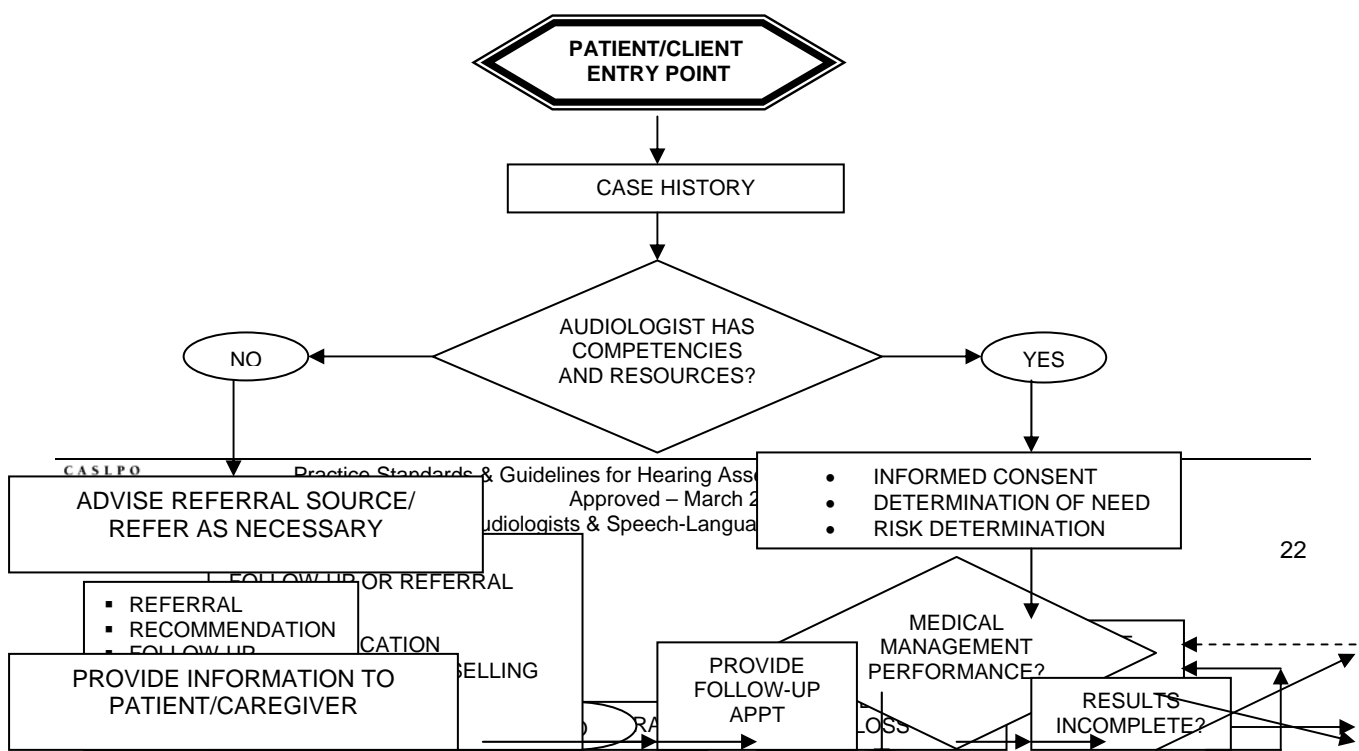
PATIENT/CLIENT ENTRY POINT

CASE HISTORY

AUDIOLOGIST HAS COMPETENCIES AND RESOURCES?

NO

YES

CASLPO

Practice Standards & Guidelines for Hearing Ass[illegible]
Approved – March 2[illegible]
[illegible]udiologists & Speech-Langua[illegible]

ADVISE REFERRAL SOURCE/ REFER AS NECESSARY

- INFORMED CONSENT
- DETERMINATION OF NEED
- RISK DETERMINATION

22

FOLLOW UP OR REFERRAL

- REFERRAL
- RECOMMENDATION
- FOLLOW UP

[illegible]CATION

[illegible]SELLING

PROVIDE INFORMATION TO PATIENT/CAREGIVER

MEDICAL MANAGEMENT PERFORMANCE?

PROVIDE FOLLOW-UP APPT

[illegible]LOSS

RESULTS INCOMPLETE?